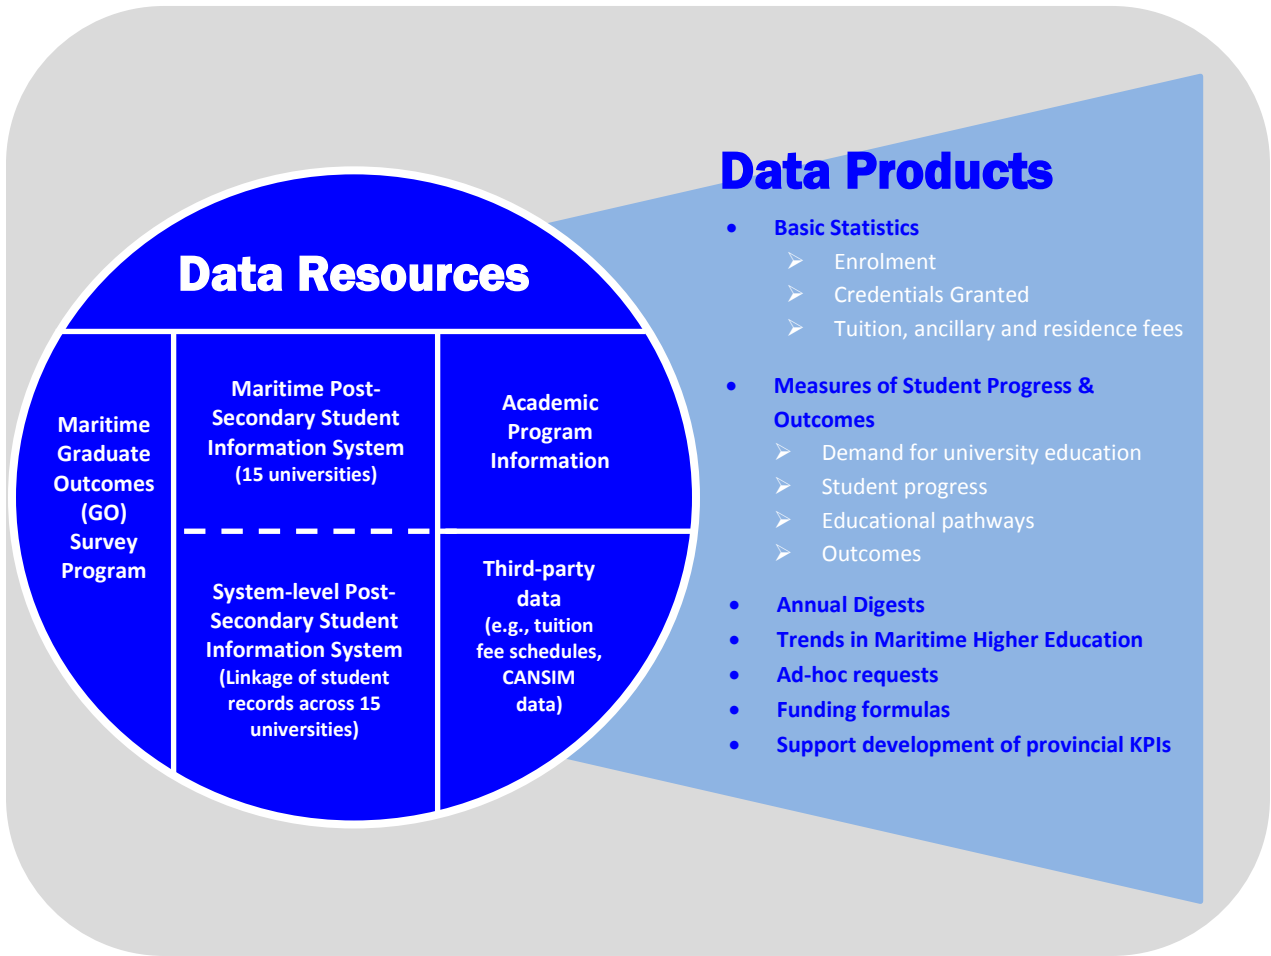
Data Resources

Maritime Graduate Outcomes (GO) Survey Program

Maritime Post-Secondary Student Information System (15 universities)

Academic Program Information

System-level Post-Secondary Student Information System (Linkage of student records across 15 universities)

Third-party data (e.g., tuition fee schedules, CANSIM data)

Data Products

- Basic Statistics
  - Enrolment
  - Credentials Granted
  - Tuition, ancillary and residence fees
- Measures of Student Progress & Outcomes
  - Demand for university education
  - Student progress
  - Educational pathways
  - Outcomes
- Annual Digests
- Trends in Maritime Higher Education
- Ad-hoc requests
- Funding formulas
- Support development of provincial KPIs